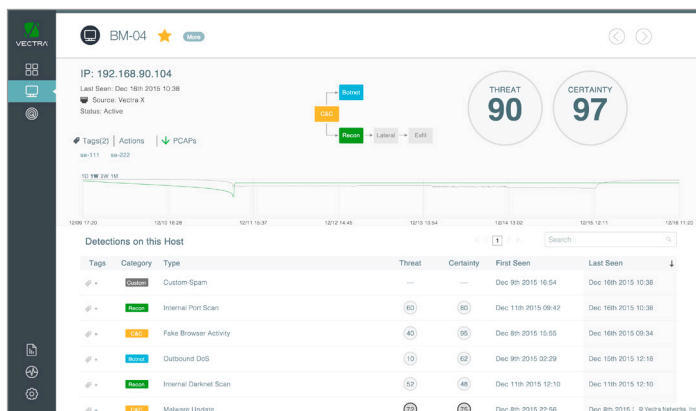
VECTRA

BM-04 More

IP: 192.168.90.104
Last Seen: Dec 16th 2015 10:38
Source: Vectra X
Status: Active

Botnet
C&C
Recon → Lateral → Exfil

THREAT 90
CERTAINTY 97

Tags(2) | Actions | PCAPs
se-111 se-222

1D 1W 3W 1M

12/09 17:20 12/10 16:28 12/11 15:37 12/12 14:45 12/13 13:54 12/14 13:02 12/15 12:11 12/16 11:20

Detections on this Host

1

Search

| Tags | Category | Type | Threat | Certainty | First Seen | Last Seen |
|---|---|---|---|---|---|---|
| + | Custom | Custom Spam | — | — | Dec 9th 2015 16:54 | Dec 16th 2015 10:38 |
| + | Recon | Internal Port Scan | 60 | 80 | Dec 11th 2015 09:42 | Dec 16th 2015 10:38 |
| + | C&C | Fake Browser Activity | 40 | 95 | Dec 8th 2015 15:55 | Dec 16th 2015 09:34 |
| + | Botnet | Outbound DoS | 10 | 62 | Dec 9th 2015 03:29 | Dec 15th 2015 12:18 |
| + | Recon | Internal Darknet Scan | 52 | 48 | Dec 11th 2015 12:10 | Dec 11th 2015 12:10 |
| + | C&C | Malware Update | 72 | 75 | Dec 8th 2015 22:56 | Dec 8th 2015 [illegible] Vectra Networks, Inc |